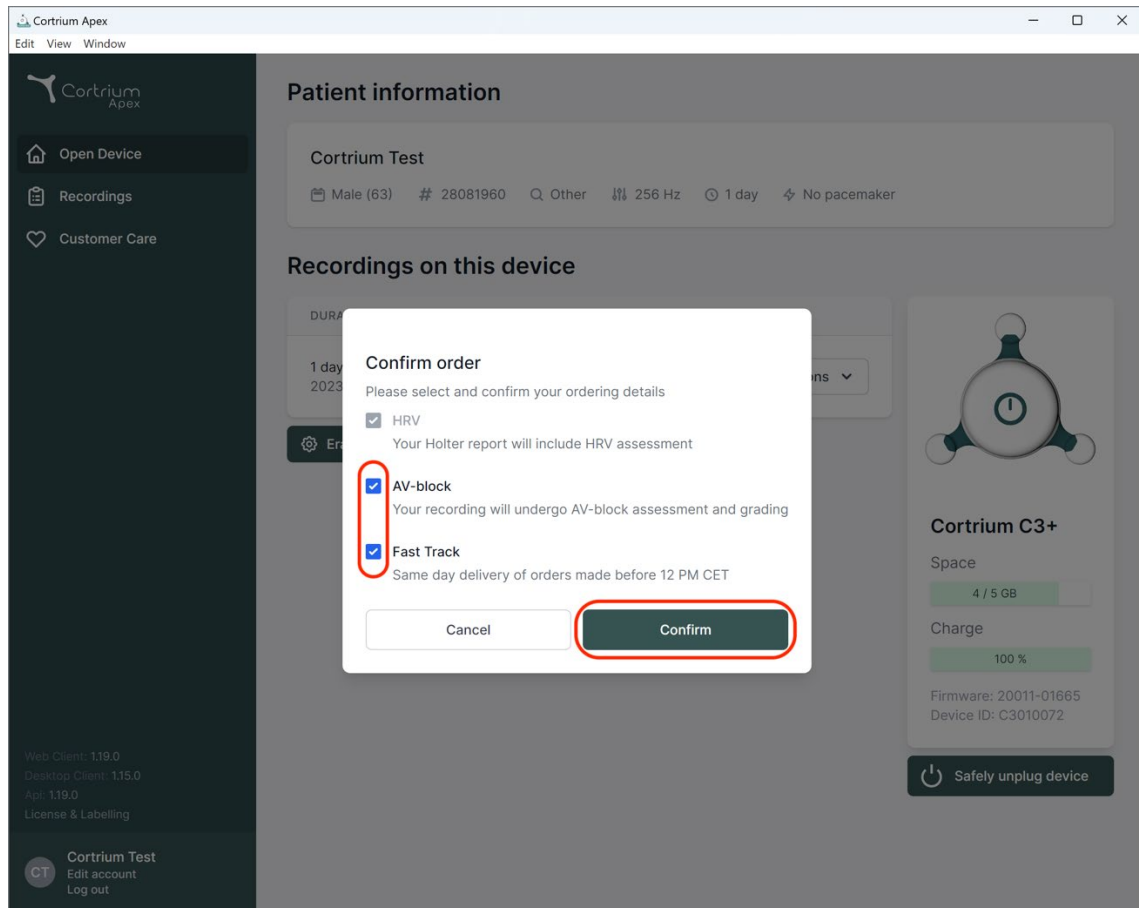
Cortrium Apex
Edit View Window

Cortrium Apex

Open Device
Recordings
Customer Care

Web Client: 1.19.0
Desktop Client: 1.15.0
Api: 1.19.0
License & Labelling

CT Cortrium Test
Edit account
Log out

Patient information

Cortrium Test
Male (63) # 28081960 Other 256 Hz 1 day No pacemaker

Recordings on this device

DURA

1 day
2023

ns

Er

Confirm order
Please select and confirm your ordering details

HRV
Your Holter report will include HRV assessment

AV-block
Your recording will undergo AV-block assessment and grading

Fast Track
Same day delivery of orders made before 12 PM CET

Cancel
Confirm

Cortrium C3+
Space
4 / 5 GB
Charge
100 %
Firmware: 20011-01665
Device ID: C3010072

Safely unplug device